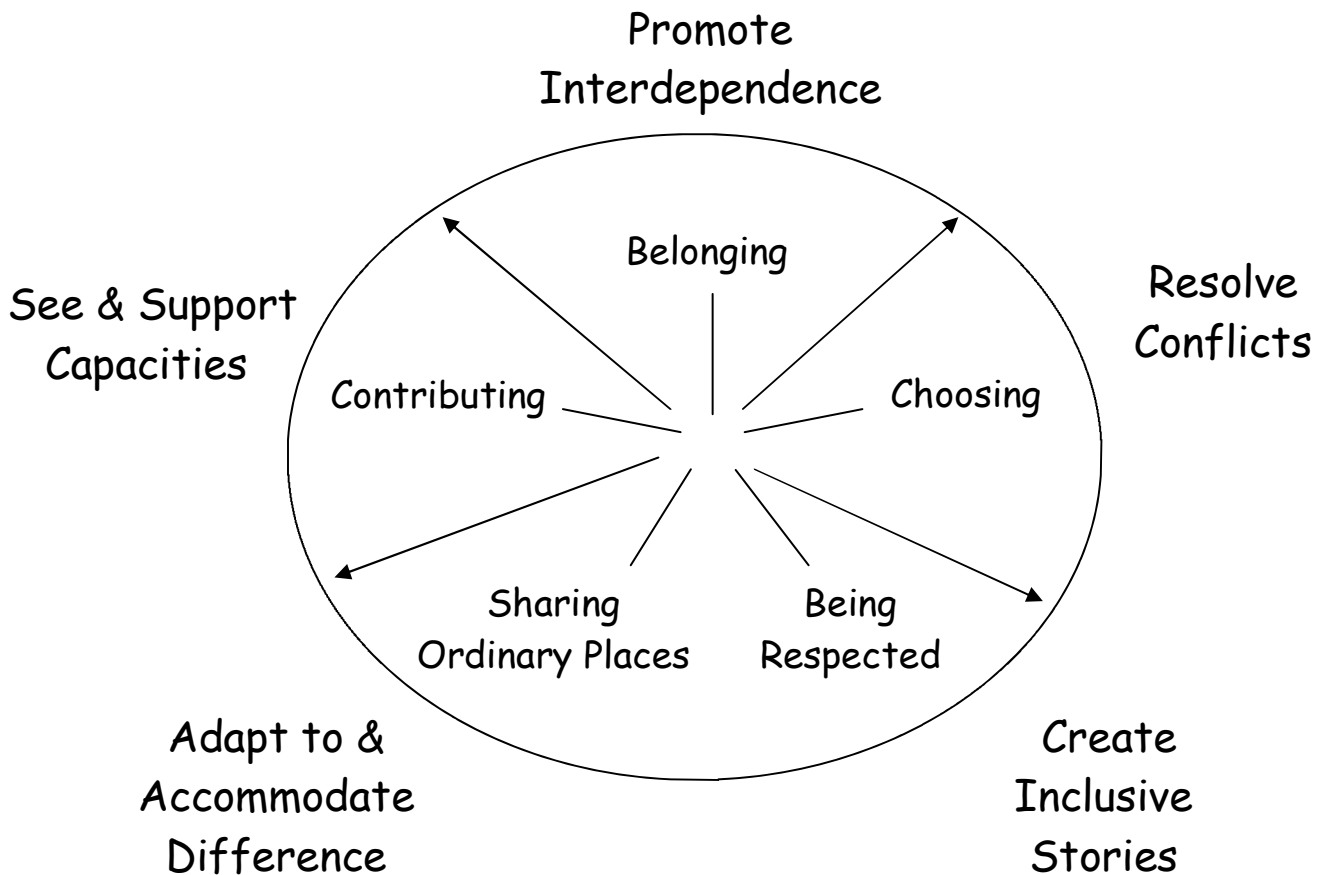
Promote Interdependence

See & Support Capacities

Belonging

Resolve Conflicts

Contributing

Choosing

Sharing Ordinary Places

Being Respected

Adapt to & Accommodate Difference

Create Inclusive Stories